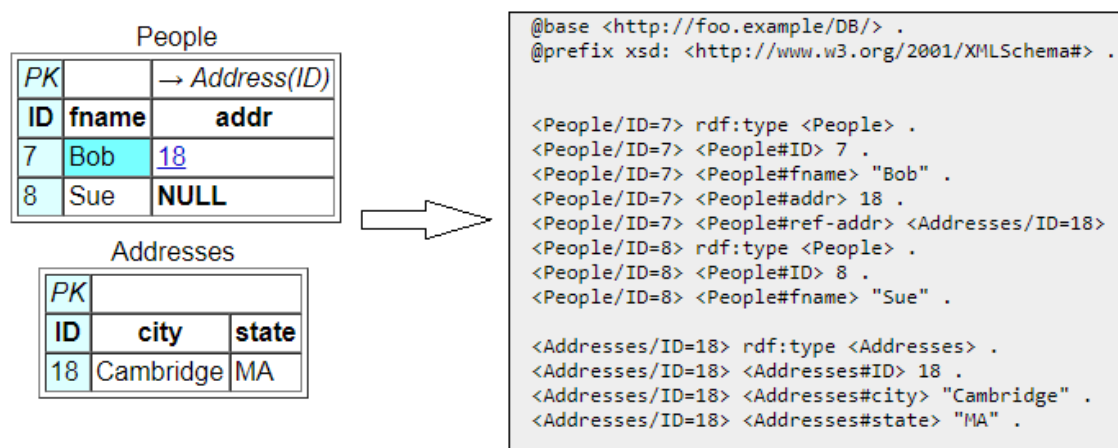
People

| PK | | → Address(ID) |
|---|---|---|
| ID | fname | addr |
| 7 | Bob | 18 |
| 8 | Sue | NULL |

Addresses

| PK | | |
|---|---|---|
| ID | city | state |
| 18 | Cambridge | MA |

@base <http://foo.example/DB/> .
@prefix xsd: <http://www.w3.org/2001/XMLSchema#> .

<People/ID=7> rdf:type <People> .
<People/ID=7> <People#ID> 7 .
<People/ID=7> <People#fname> "Bob" .
<People/ID=7> <People#addr> 18 .
<People/ID=7> <People#ref-addr> <Addresses/ID=18> .
<People/ID=8> rdf:type <People> .
<People/ID=8> <People#ID> 8 .
<People/ID=8> <People#fname> "Sue" .

<Addresses/ID=18> rdf:type <Addresses> .
<Addresses/ID=18> <Addresses#ID> 18 .
<Addresses/ID=18> <Addresses#city> "Cambridge" .
<Addresses/ID=18> <Addresses#state> "MA" .